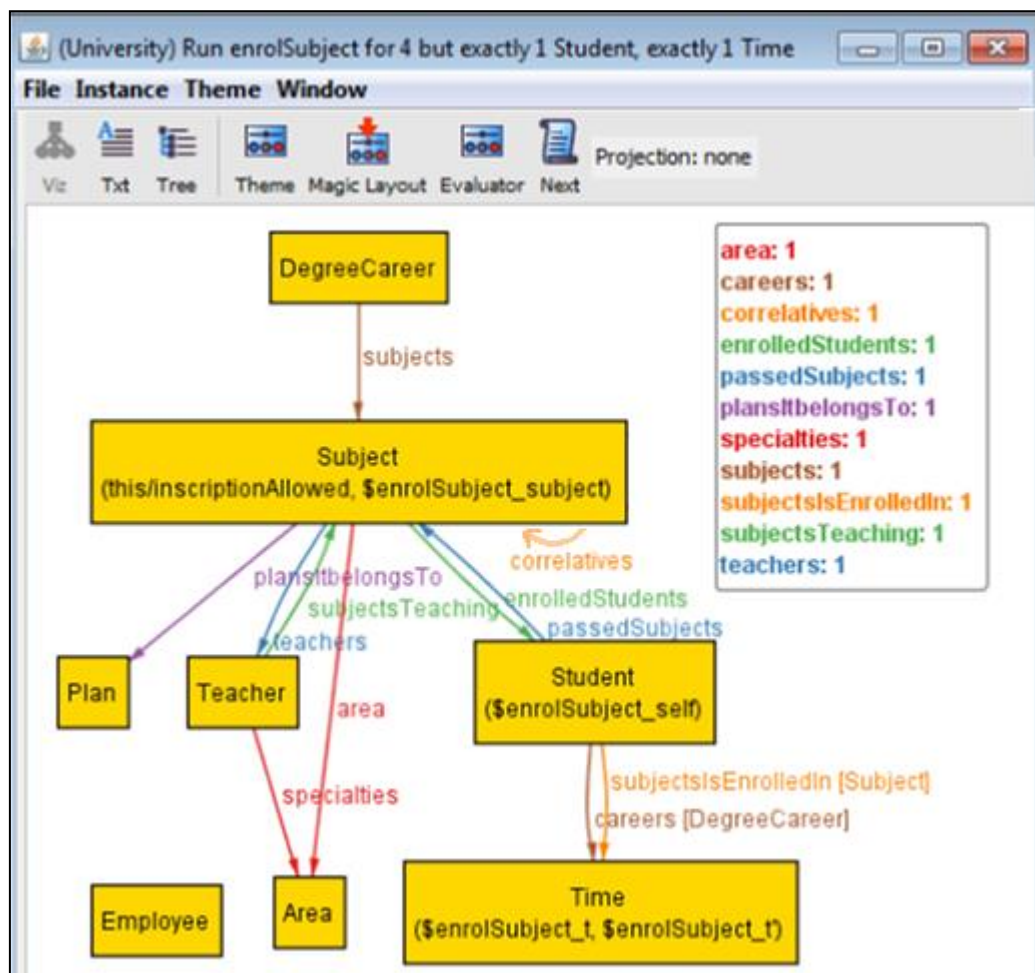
(University) Run enrolSubject for 4 but exactly 1 Student, exactly 1 Time

File Instance Theme Window

Viz Txt Tree Theme Magic Layout Evaluator Next Projection: none

area: 1
careers: 1
correlatives: 1
enrolledStudents: 1
passedSubjects: 1
plansItbelongsTo: 1
specialties: 1
subjects: 1
subjectsIsEnrolledIn: 1
subjectsTeaching: 1
teachers: 1

DegreeCareer

subjects

Subject
(this/inscriptionAllowed, $enrolSubject_subject)

correlatives

plansItbelongsTo

subjectsTeaching

enrolledStudents

teachers

passedSubjects

Plan

Teacher

area

Student
($enrolSubject_self)

specialties

subjectsIsEnrolledIn [Subject]

careers [DegreeCareer]

Employee

Area

Time
($enrolSubject_t, $enrolSubject_t')